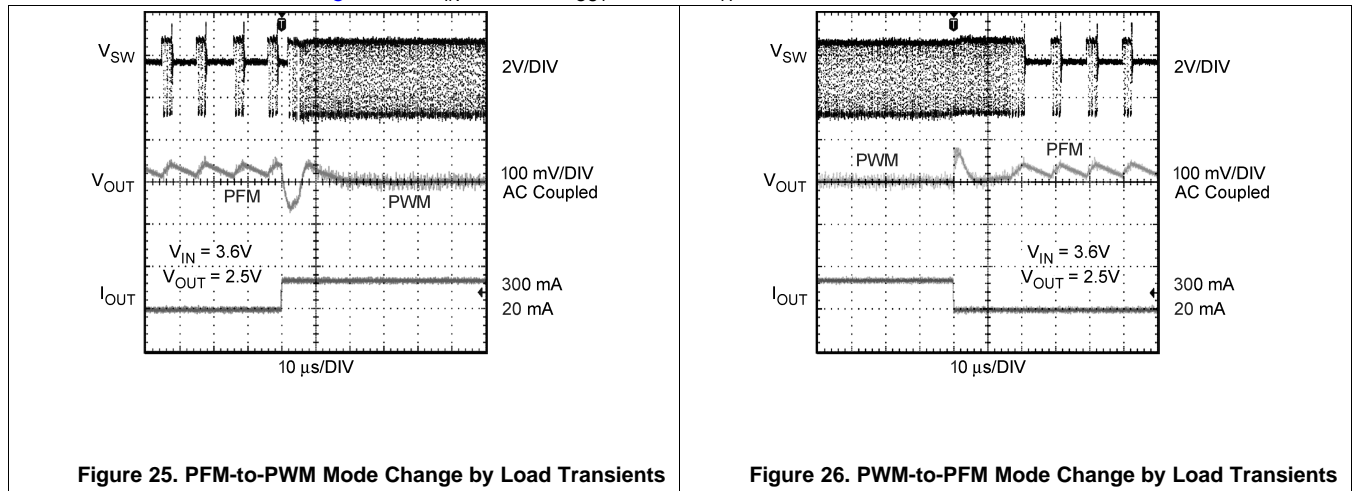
$V_{SW}$

2V/DIV

$V_{OUT}$

100 mV/DIV
AC Coupled

PFM

PWM

$V_{IN}$ = 3.6V
$V_{OUT}$ = 2.5V

$I_{OUT}$

300 mA
20 mA

10 µs/DIV

Figure 25. PFM-to-PWM Mode Change by Load Transients

$V_{SW}$

2V/DIV

PWM

PFM

$V_{OUT}$

100 mV/DIV
AC Coupled

$V_{IN}$ = 3.6V
$V_{OUT}$ = 2.5V

$I_{OUT}$

300 mA
20 mA

10 µs/DIV

Figure 26. PWM-to-PFM Mode Change by Load Transients